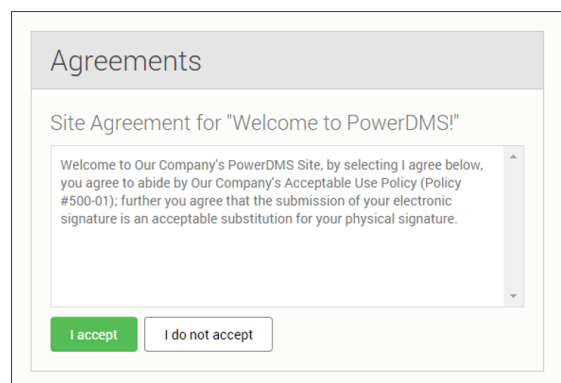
Agreements

Site Agreement for "Welcome to PowerDMS!"

Welcome to Our Company's PowerDMS Site, by selecting I agree below, you agree to abide by Our Company's Acceptable Use Policy (Policy #500-01); further you agree that the submission of your electronic signature is an acceptable substitution for your physical signature.

I accept

I do not accept